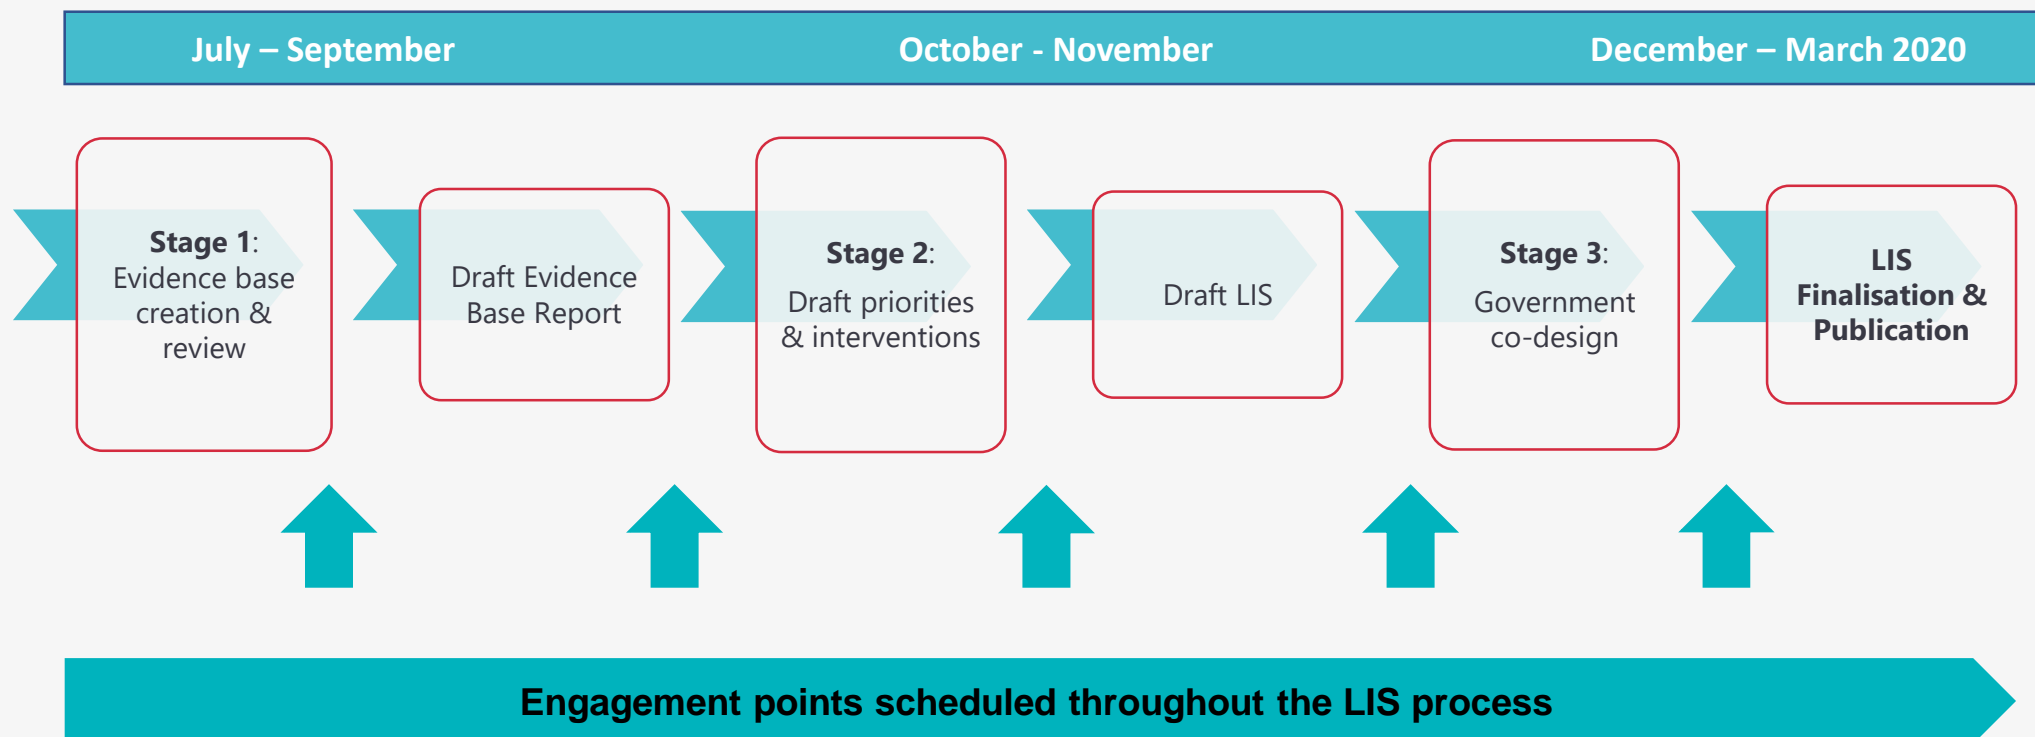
July – September

October - November

December – March 2020

**Stage 1**: Evidence base creation & review

Draft Evidence Base Report

**Stage 2**: Draft priorities & interventions

Draft LIS

**Stage 3**: Government co-design

**LIS Finalisation & Publication**

**Engagement points scheduled throughout the LIS process**